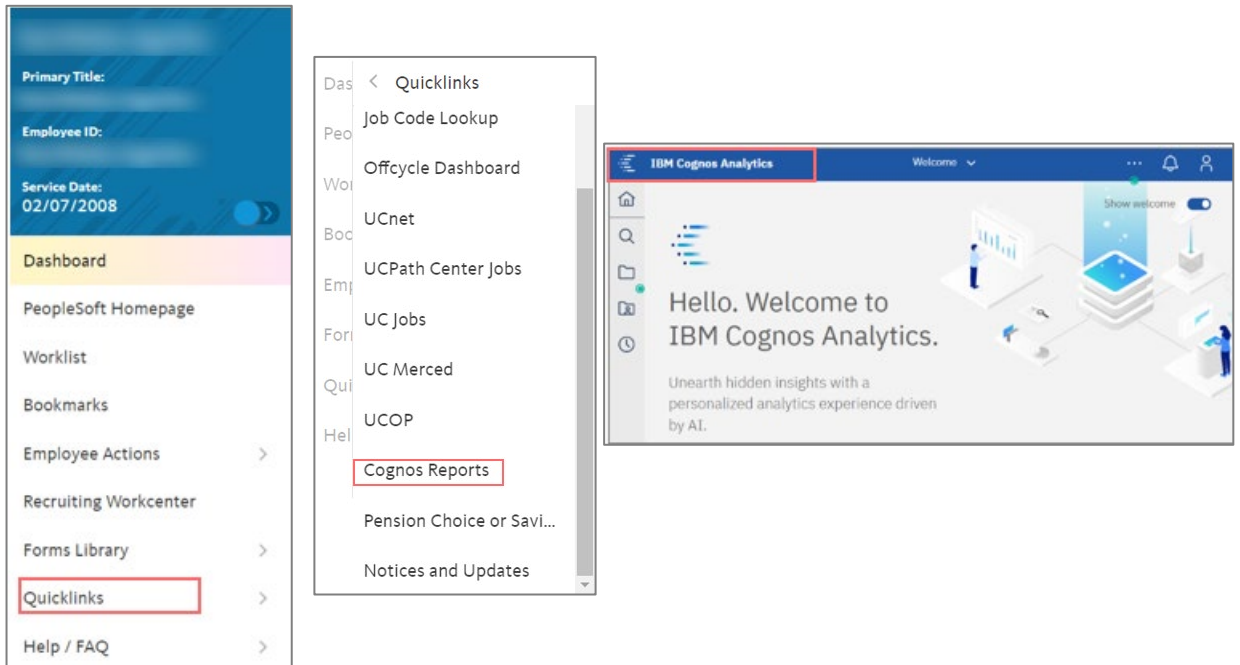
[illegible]

Primary Title:

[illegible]

Employee ID:

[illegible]

Service Date:
02/07/2008

Dashboard

PeopleSoft Homepage

Worklist

Bookmarks

Employee Actions

Recruiting Workcenter

Forms Library

Quicklinks

Help / FAQ

Das
Peo
Wo
Boo
Emp
For
Qui
Hel

Quicklinks

Job Code Lookup

Offcycle Dashboard

UCnet

UCPath Center Jobs

UC Jobs

UC Merced

UCOP

Cognos Reports

Pension Choice or Savi...

Notices and Updates

IBM Cognos Analytics

Welcome

Show welcome

Hello. Welcome to IBM Cognos Analytics.

Unearth hidden insights with a personalized analytics experience driven by AI.